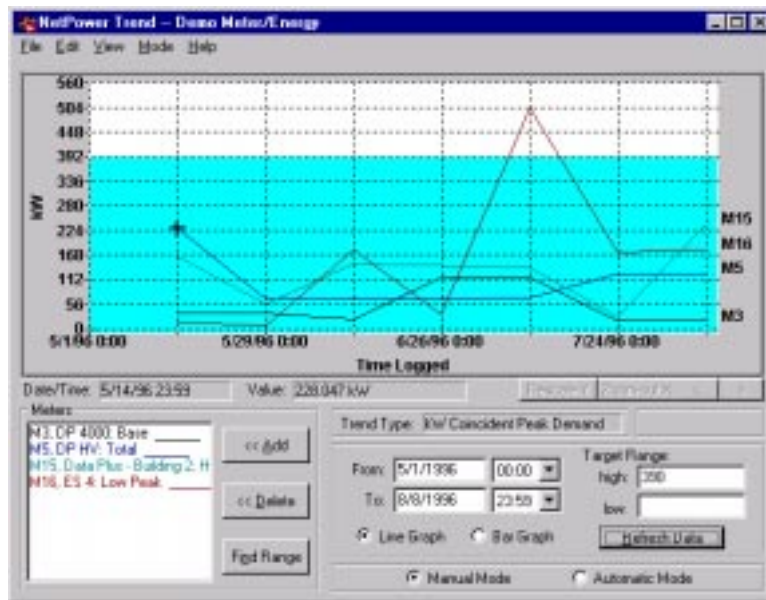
NetPower Trend -- Demo Meter/Energy

File Edit View Mode Help

560
504
448
392
336
280
224
168
112
56
0

kW

M15
M16
M5
M3

5/1/96 0:00
5/29/96 0:00
6/26/96 0:00
7/24/96 0:00

Time Logged

Date/Time: 5/14/96 23:59
Value: 228.047 kW

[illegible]

Meters

M3, DP 4000: Base
M5, DP HV: Total
M15, Data Plus - Building 2: H
M16, ES 4: Low Peak

<< Add
<< Delete
Find Range

Trend Type: KW Coincident Peak Demand

From: 5/1/1996 00:00
To: 8/8/1996 23:59

Target Range:
high: 390
low:

Line Graph
Bar Graph

Refresh Data

Manual Mode
Automatic Mode